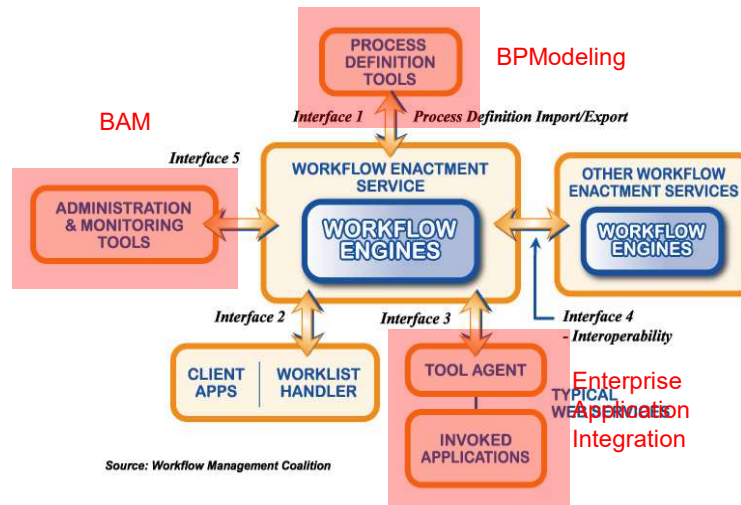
PROCESS DEFINITION TOOLS

BPModeling

BAM

Interface 1

Process Definition Import/Export

Interface 5

WORKFLOW ENACTMENT SERVICE

WORKFLOW ENGINES

OTHER WORKFLOW ENACTMENT SERVICES

WORKFLOW ENGINES

ADMINISTRATION & MONITORING TOOLS

Interface 2

Interface 3

Interface 4 - Interoperability

CLIENT APPS

WORKLIST HANDLER

TOOL AGENT

TYPICAL WEB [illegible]

Enterprise Application Integration

INVOKED APPLICATIONS

Source: Workflow Management Coalition